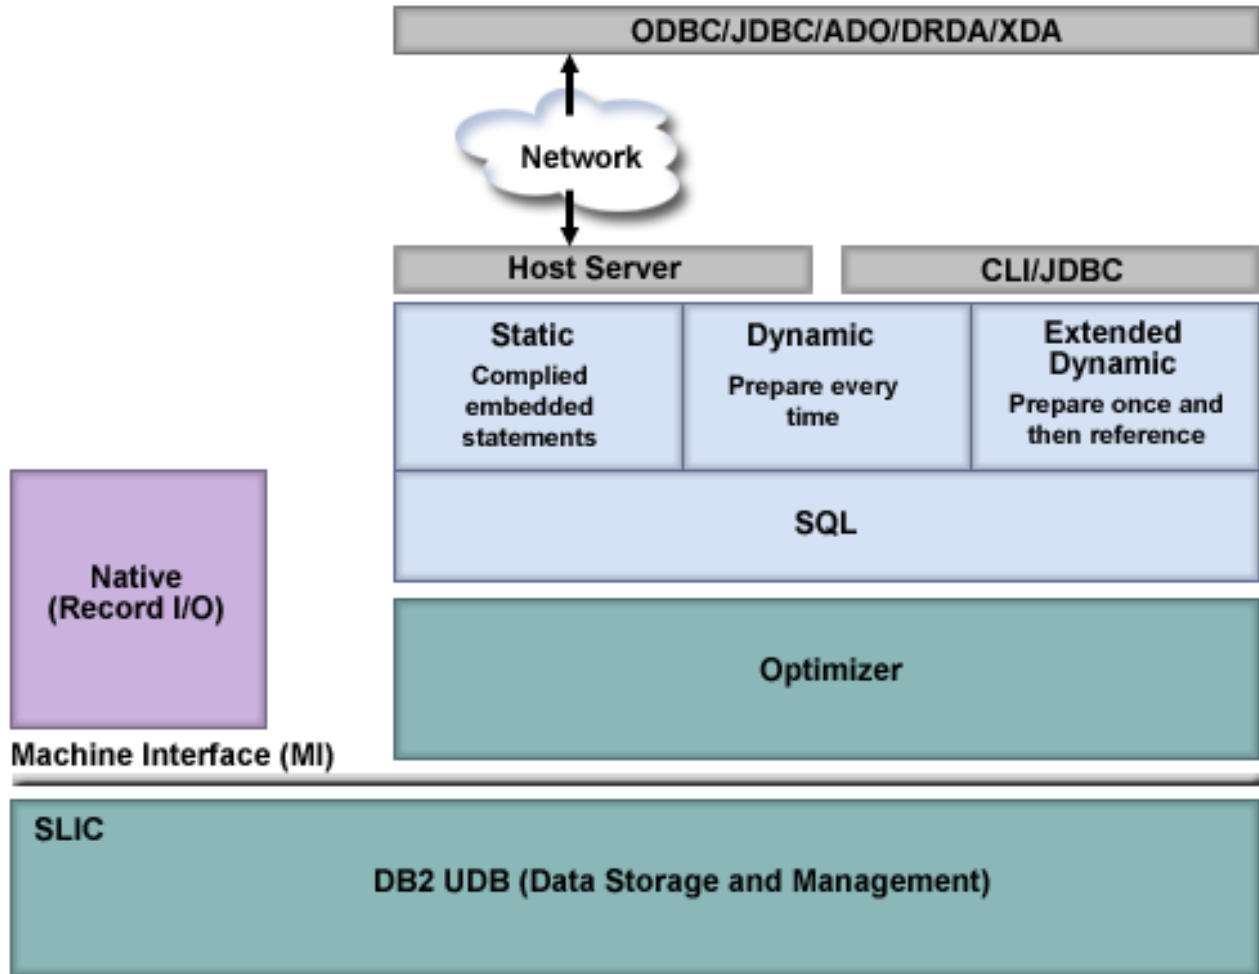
ODBC/JDBC/ADO/DRDA/XDA

Network

Host Server

CLI/JDBC

Static
Complied embedded statements

Dynamic
Prepare every time

Extended Dynamic
Prepare once and then reference

SQL

Native (Record I/O)

Optimizer

Machine Interface (MI)

SLIC

DB2 UDB (Data Storage and Management)